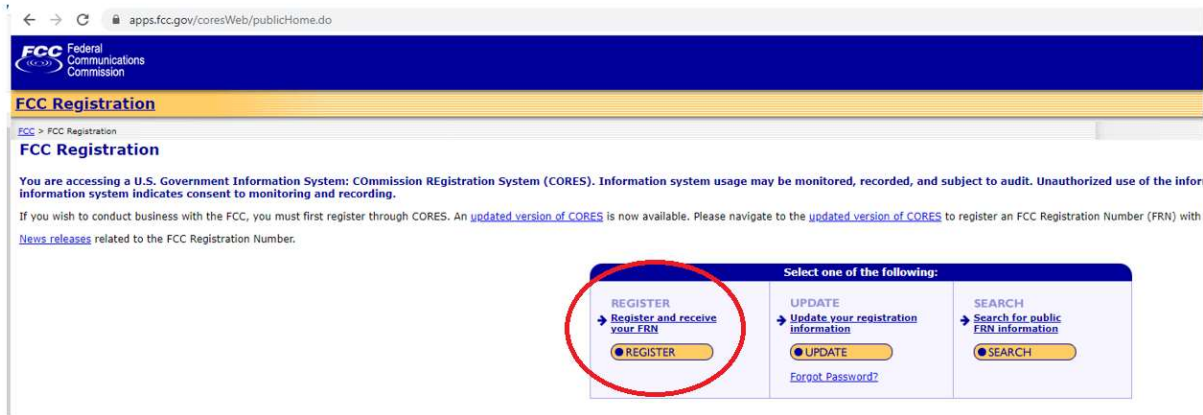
apps.fcc.gov/coresWeb/publicHome.do

FCC Federal Communications Commission

FCC Registration

FCC > FCC Registration

FCC Registration

You are accessing a U.S. Government Information System: COmmission REgistration System (CORES). Information system usage may be monitored, recorded, and subject to audit. Unauthorized use of the infor information system indicates consent to monitoring and recording.

If you wish to conduct business with the FCC, you must first register through CORES. An updated version of CORES is now available. Please navigate to the updated version of CORES to register an FCC Registration Number (FRN) with

News releases related to the FCC Registration Number.

Select one of the following:

REGISTER
Register and receive your FRN
REGISTER

UPDATE
Update your registration information
UPDATE
Forgot Password?

SEARCH
Search for public FRN information
SEARCH